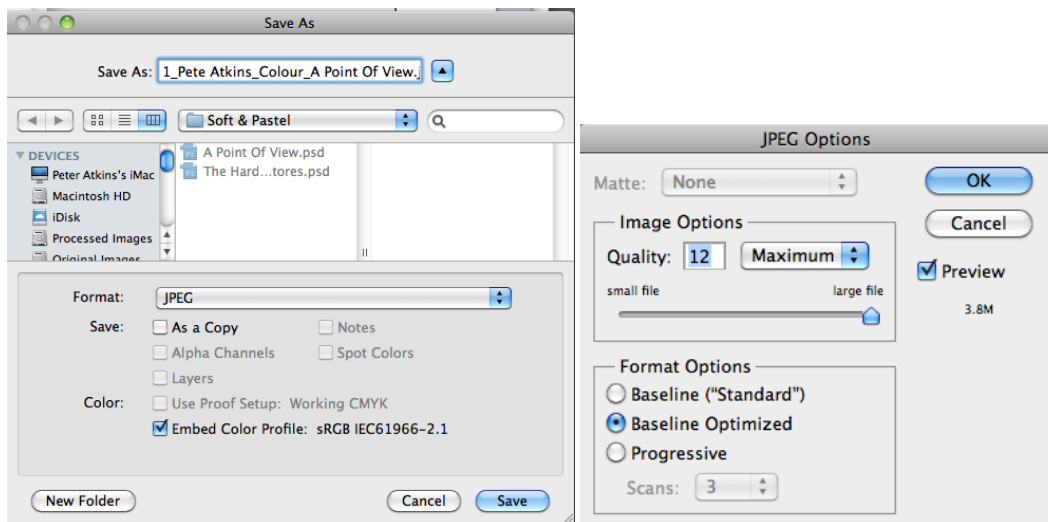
Save As

Save As: 1_Pete Atkins_Colour_A Point Of View.

Soft & Pastel

▼ DEVICES
Peter Atkins's iMac
Macintosh HD
iDisk
Processed Images
Original Images

A Point Of View.psd
The Hard...tores.psd

Format: JPEG
Save: As a Copy
Notes
Alpha Channels
Spot Colors
Layers
Color: Use Proof Setup: Working CMYK
Embed Color Profile: sRGB IEC61966-2.1

New Folder
Cancel
Save

JPEG Options

Matte: None
OK
Cancel
Preview
3.8M

Image Options
Quality: 12 Maximum
small file
large file

Format Options
Baseline ("Standard")
Baseline Optimized
Progressive
Scans: 3